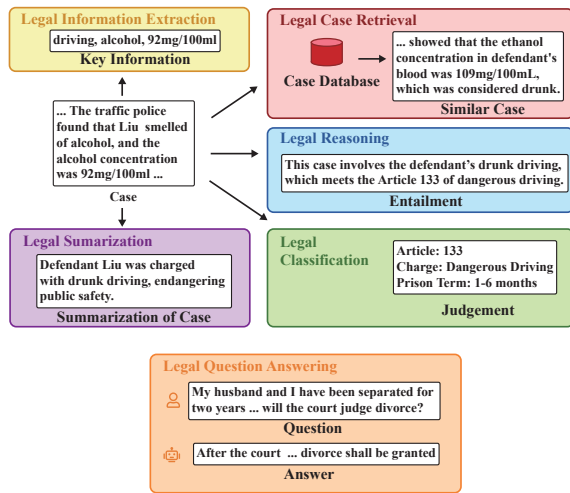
Legal Information Extraction

driving, alcohol, 92mg/100ml

Key Information

... The traffic police found that Liu smelled of alcohol, and the alcohol concentration was 92mg/100ml ...

Case

Legal Case Retrieval

Case Database

... showed that the ethanol concentration in defendant's blood was 109mg/100mL, which was considered drunk.

Similar Case

Legal Reasoning

This case involves the defendant's drunk driving, which meets the Article 133 of dangerous driving.

Entailment

Legal Sumarization

Defendant Liu was charged with drunk driving, endangering public safety.

Summarization of Case

Legal Classification

Article: 133
Charge: Dangerous Driving
Prison Term: 1-6 months

Judgement

Legal Question Answering

My husband and I have been separated for two years ... will the court judge divorce?

Question

After the court ... divorce shall be granted

Answer